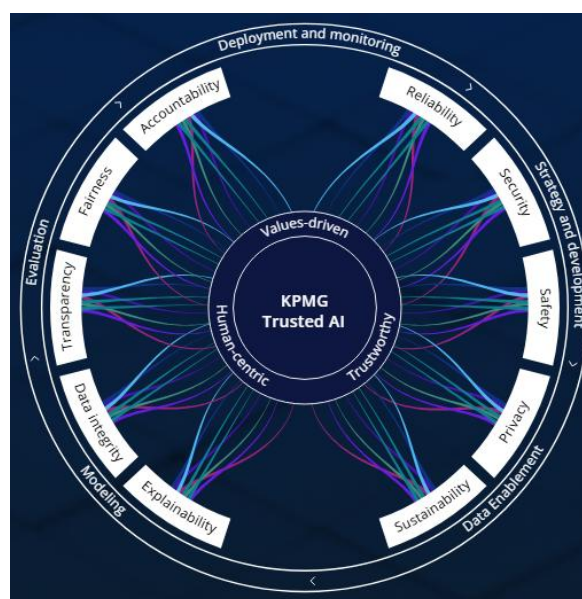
Deployment and monitoring

Strategy and development

Data Enablement

Modeling

Evaluation

Accountability

Reliability

Fairness

Security

Transparency

Safety

Data integrity

Privacy

Explainability

Sustainability

Values-driven

Human-centric

Trustworthy

KPMG Trusted AI